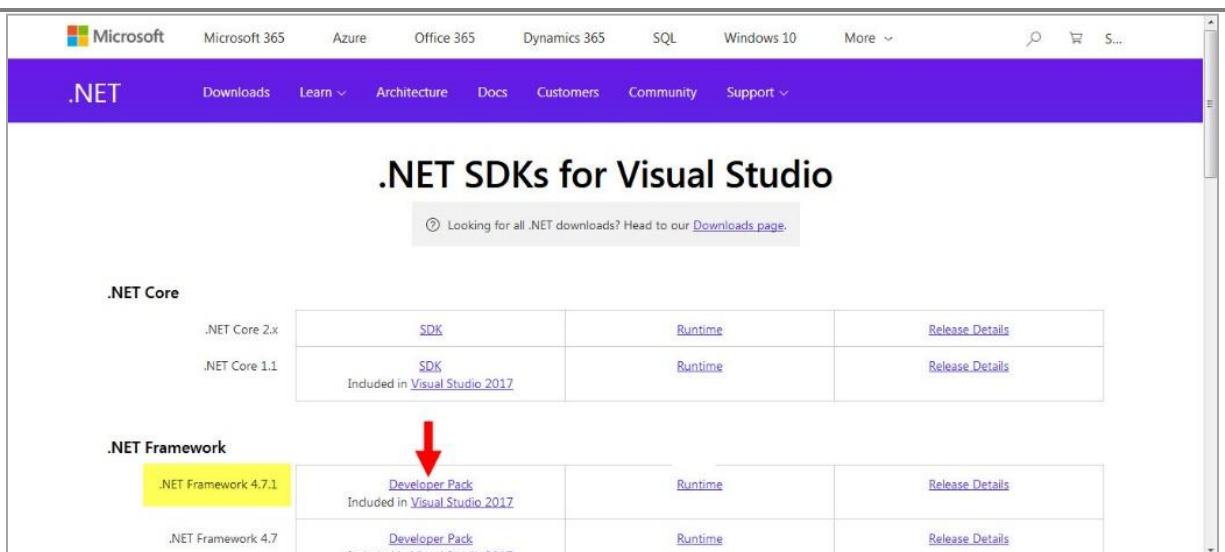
Microsoft Microsoft 365 Azure Office 365 Dynamics 365 SQL Windows 10 More S...

.NET Downloads Learn Architecture Docs Customers Community Support

.NET SDKs for Visual Studio

Looking for all .NET downloads? Head to our Downloads page.

.NET Core

| | | | |
|---|---|---|---|
| .NET Core 2.x | SDK | Runtime | Release Details |
| .NET Core 1.1 | SDK Included in Visual Studio 2017 | Runtime | Release Details |

.NET Framework

| | | | |
|---|---|---|---|
| .NET Framework 4.7.1 | Developer Pack Included in Visual Studio 2017 | Runtime | Release Details |
| .NET Framework 4.7 | Developer Pack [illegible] | Runtime | Release Details |